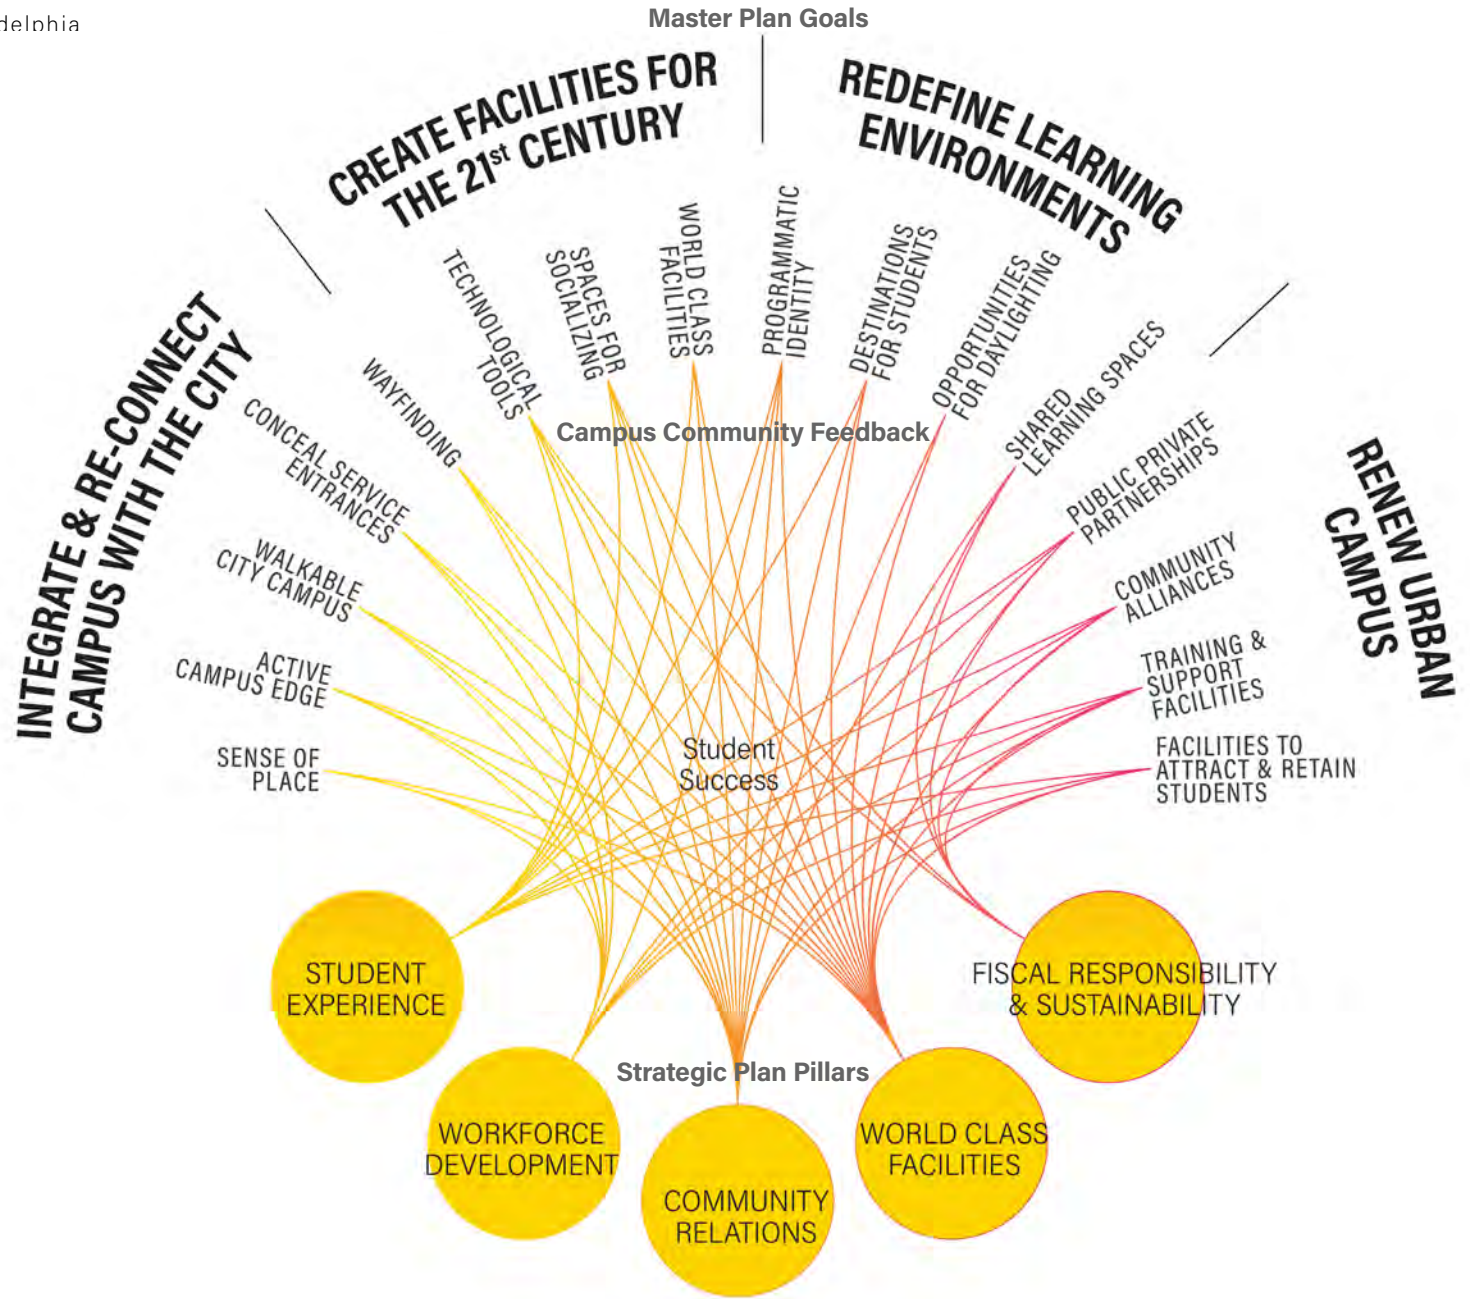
delphia

Master Plan Goals

INTEGRATE & RE-CONNECT CAMPUS WITH THE CITY

CREATE FACILITIES FOR THE 21$^{st}$ CENTURY

REDEFINE LEARNING ENVIRONMENTS

RENEW URBAN CAMPUS

SENSE OF PLACE

ACTIVE CAMPUS EDGE

WALKABLE CITY CAMPUS

CONCEAL SERVICE ENTRANCES

WAYFINDING

TECHNOLOGICAL TOOLS

SPACES FOR SOCIALIZING

WORLD CLASS FACILITIES

PROGRAMMATIC IDENTITY

DESTINATIONS FOR STUDENTS

OPPORTUNITIES FOR DAYLIGHTING

SHARED LEARNING SPACES

PUBLIC PRIVATE PARTNERSHIPS

COMMUNITY ALLIANCES

TRAINING & SUPPORT FACILITIES

FACILITIES TO ATTRACT & RETAIN STUDENTS

Campus Community Feedback

Student Success

STUDENT EXPERIENCE

WORKFORCE DEVELOPMENT

COMMUNITY RELATIONS

WORLD CLASS FACILITIES

FISCAL RESPONSIBILITY & SUSTAINABILITY

Strategic Plan Pillars